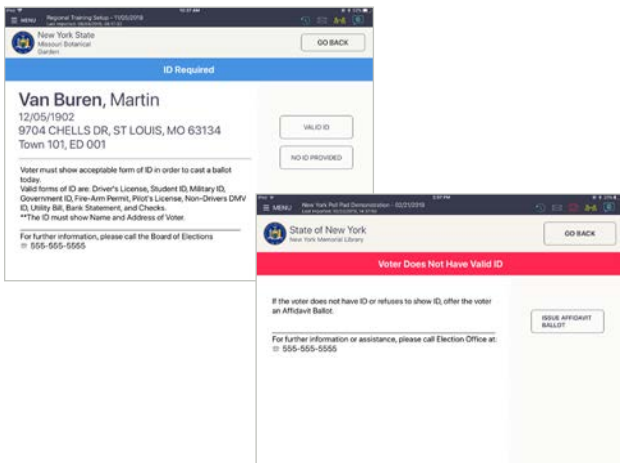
☰ MENU Regional Training Setup - 11/05/2019

New York State
Missouri Botanical Garden

GO BACK

ID Required

Van Buren, Martin
12/05/1902
9704 CHELLS DR, ST LOUIS, MO 63134
Town 101, ED 001

VALID ID

NO ID PROVIDED

Voter must show acceptable form of ID in order to cast a ballot today.
Valid forms of ID are: Driver's License, Student ID, Military ID, Government ID, Fire-Arm Permit, Pilot's License, Non-Drivers DMV ID, Utility Bill, Bank Statement, and Checks.
**The ID must show Name and Address of Voter.

For further information, please call the Board of Elections
☏ 555-555-5555

☰ MENU New York Poll Pad Demonstration - 02/21/2019

State of New York
New York Memorial Library

GO BACK

Voter Does Not Have Valid ID

If the voter does not have ID or refuses to show ID, offer the voter an Affidavit Ballot.

ISSUE AFFIDAVIT BALLOT

For further information or assistance, please call Election Office at:
☏ 555-555-5555